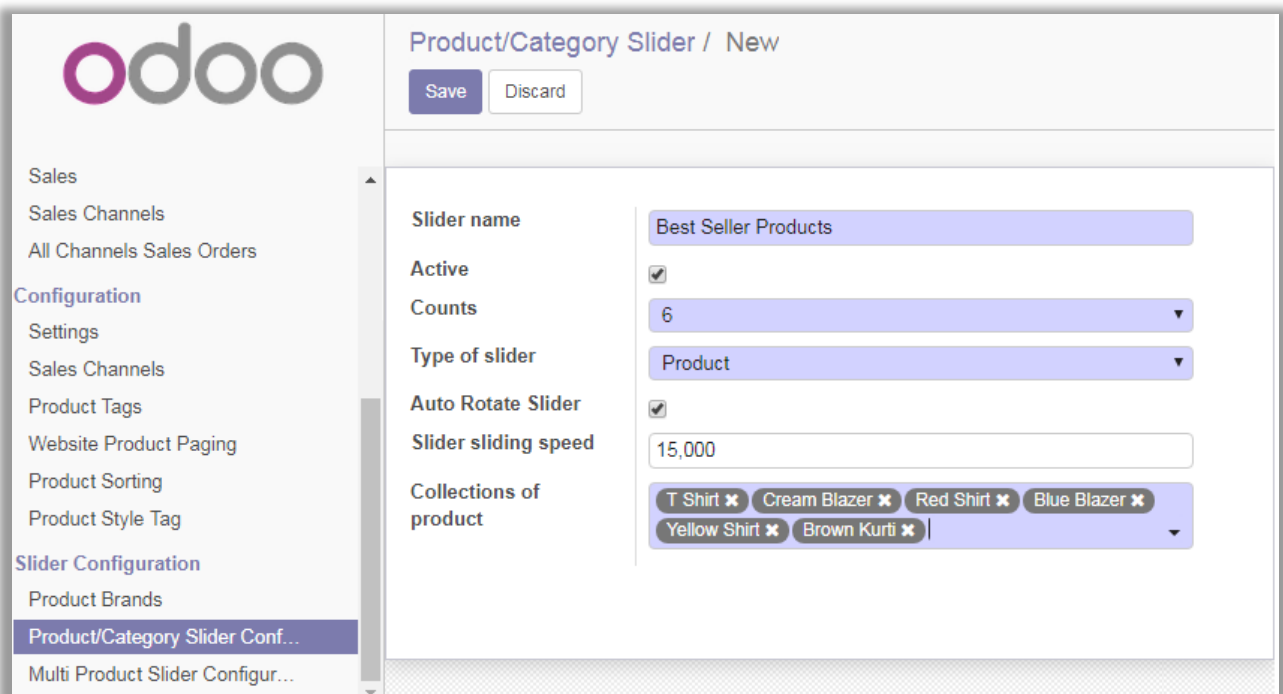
odoo

Sales
Sales Channels
All Channels Sales Orders
Configuration
Settings
Sales Channels
Product Tags
Website Product Paging
Product Sorting
Product Style Tag
Slider Configuration
Product Brands
Product/Category Slider Conf...
Multi Product Slider Configur...

Product/Category Slider / New

Save Discard

Slider name Best Seller Products
Active
Counts 6
Type of slider Product
Auto Rotate Slider
Slider sliding speed 15,000
Collections of product T Shirt Cream Blazer Red Shirt Blue Blazer Yellow Shirt Brown Kurti